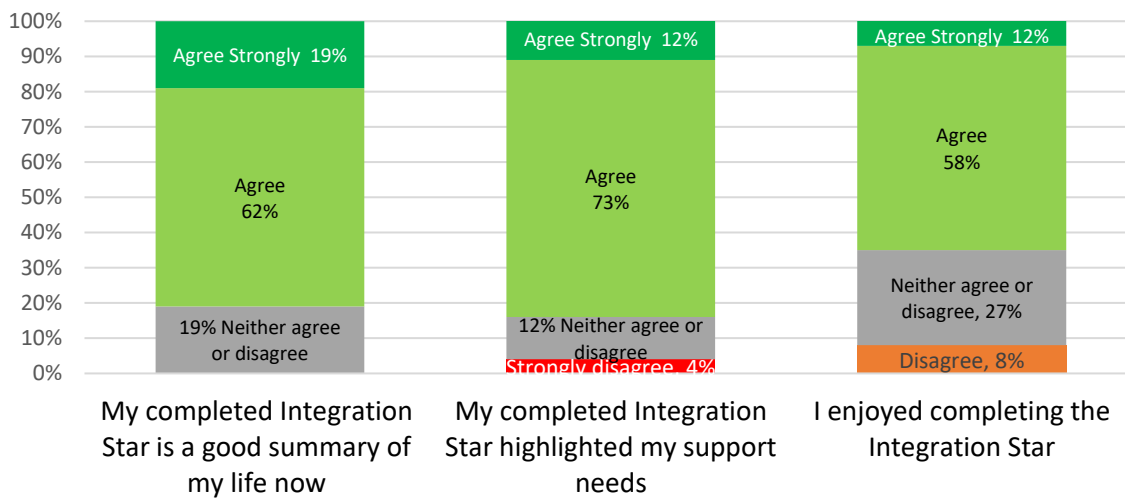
100%
90%
80%
70%
60%
50%
40%
30%
20%
10%
0%

Agree Strongly 19%
Agree
62%
19% Neither agree or disagree

Agree Strongly 12%
Agree
73%
12% Neither agree or disagree
Strongly disagree 4%

Agree Strongly 12%
Agree
58%
Neither agree or disagree, 27%
Disagree, 8%

My completed Integration Star is a good summary of my life now

My completed Integration Star highlighted my support needs

I enjoyed completing the Integration Star